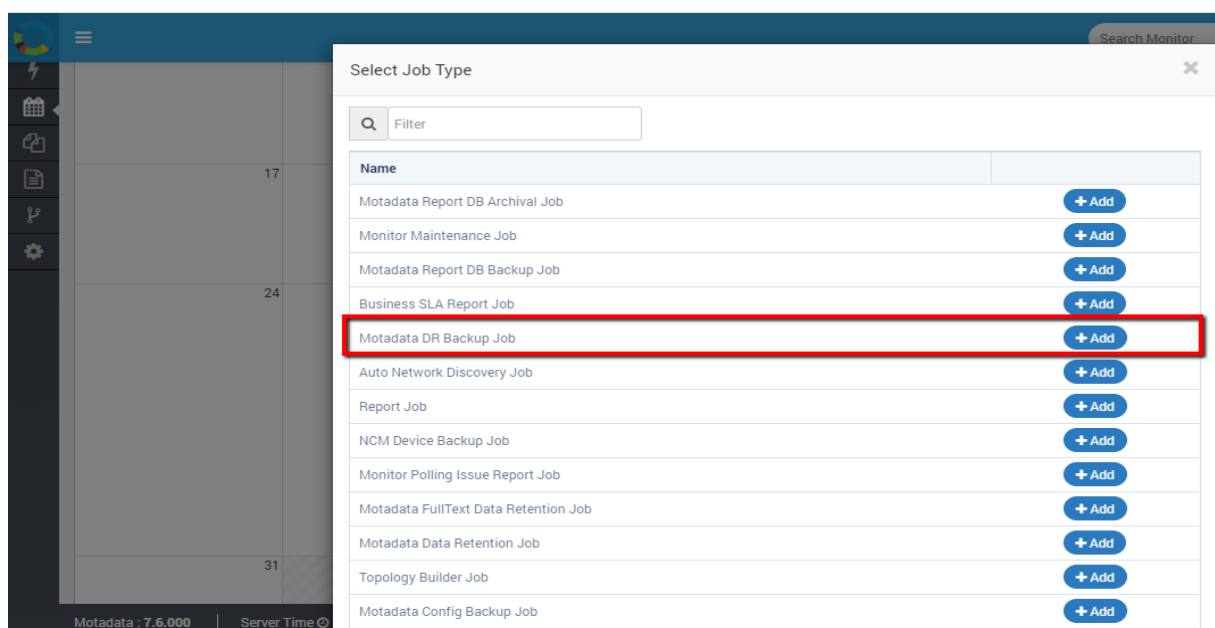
Search Monitor

17

24

31

Motadata : 7.6.000 | Server Time

Select Job Type

Filter

| Name | |
|---|---|
| Motadata Report DB Archival Job | + Add |
| Monitor Maintenance Job | + Add |
| Motadata Report DB Backup Job | + Add |
| Business SLA Report Job | + Add |
| Motadata DR Backup Job | + Add |
| Auto Network Discovery Job | + Add |
| Report Job | + Add |
| NCM Device Backup Job | + Add |
| Monitor Polling Issue Report Job | + Add |
| Motadata FullText Data Retention Job | + Add |
| Motadata Data Retention Job | + Add |
| Topology Builder Job | + Add |
| Motadata Config Backup Job | + Add |